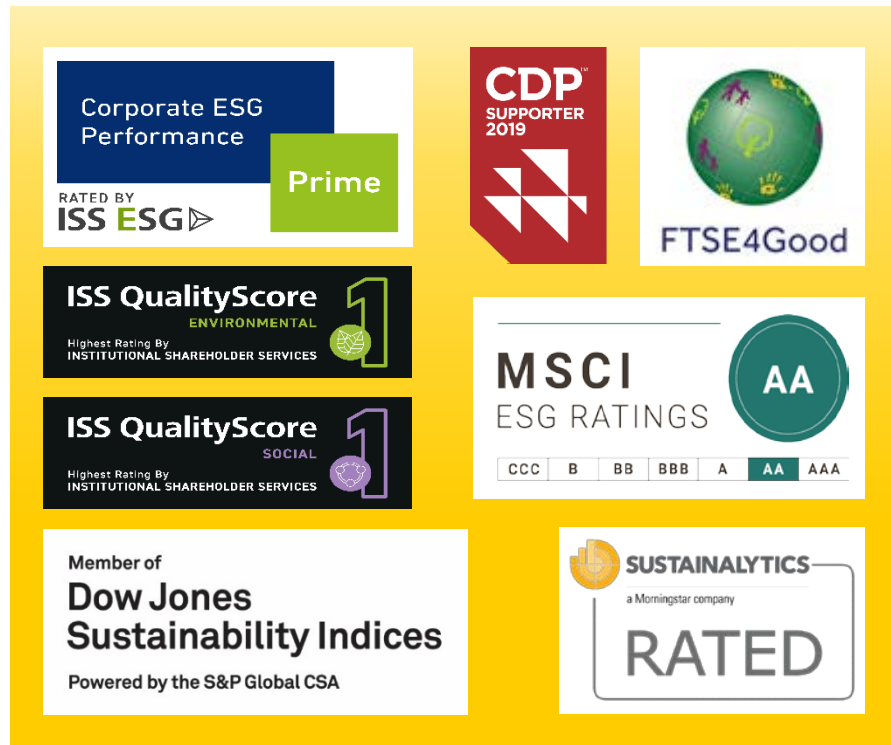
Corporate ESG Performance
Prime
RATED BY
ISS ESG

CDP™
SUPPORTER
2019

FTSE4Good

ISS QualityScore
ENVIRONMENTAL
Highest Rating By
INSTITUTIONAL SHAREHOLDER SERVICES
1

ISS QualityScore
SOCIAL
Highest Rating By
INSTITUTIONAL SHAREHOLDER SERVICES
1

MSCI
ESG RATINGS
AA

| CCC | B | BB | BBB | A | AA | AAA |
|---|---|---|---|---|---|---|

Member of
Dow Jones
Sustainability Indices
Powered by the S&P Global CSA

SUSTAINALYTICS
a Morningstar company
RATED